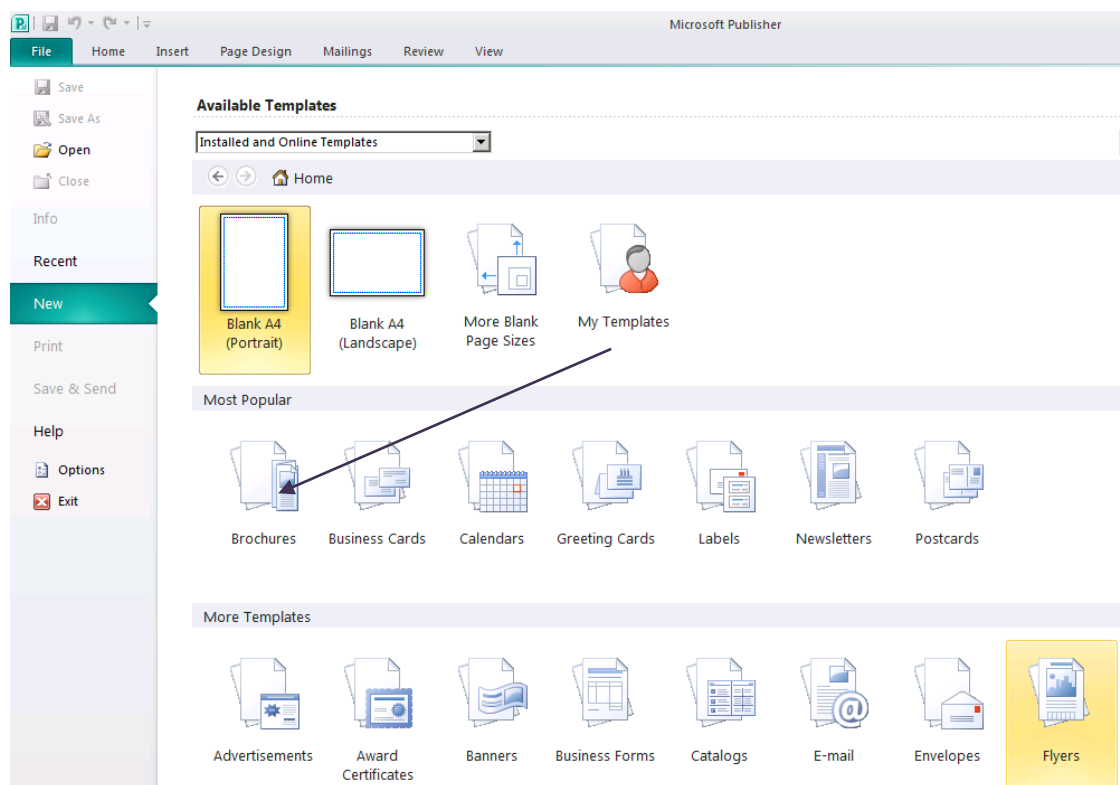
Microsoft Publisher

File Home Insert Page Design Mailings Review View

Save
Save As
Open
Close
Info
Recent
New
Print
Save & Send
Help
Options
Exit

Available Templates

Installed and Online Templates

Home

Blank A4 (Portrait)
Blank A4 (Landscape)
More Blank Page Sizes
My Templates

Most Popular

Brochures
Business Cards
Calendars
Greeting Cards
Labels
Newsletters
Postcards

More Templates

Advertisements
Award Certificates
Banners
Business Forms
Catalogs
E-mail
Envelopes
Flyers